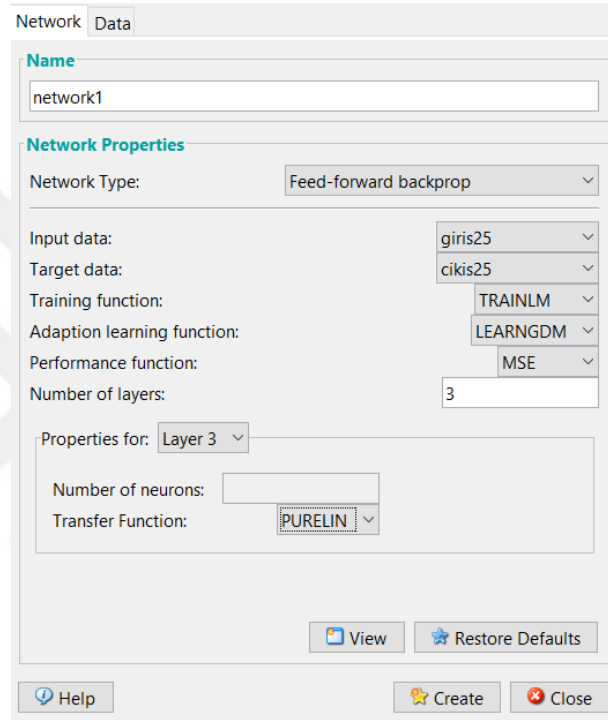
Network Data

Name

network1

Network Properties

Network Type: Feed-forward backprop

Input data: giris25

Target data: cikis25

Training function: TRAINLM

Adaption learning function: LEARNGDM

Performance function: MSE

Number of layers: 3

Properties for: Layer 3

Number of neurons:

Transfer Function: PURELIN

View Restore Defaults

Help Create Close